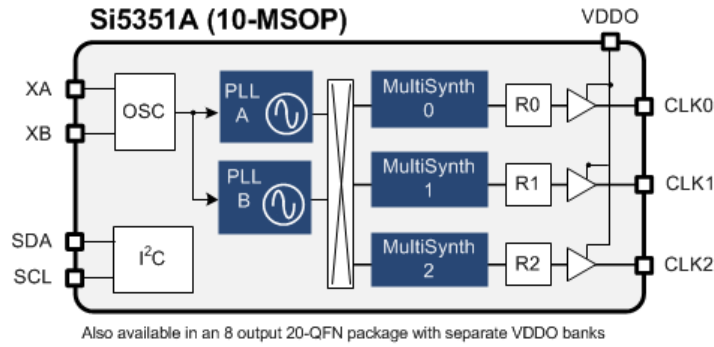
Si5351A (10-MSOP)

VDDO

XA

XB

OSC

PLL A

PLL B

MultiSynth 0

MultiSynth 1

MultiSynth 2

R0

R1

R2

CLK0

CLK1

CLK2

SDA

SCL

$I^2C$

Also available in an 8 output 20-QFN package with separate VDDO banks